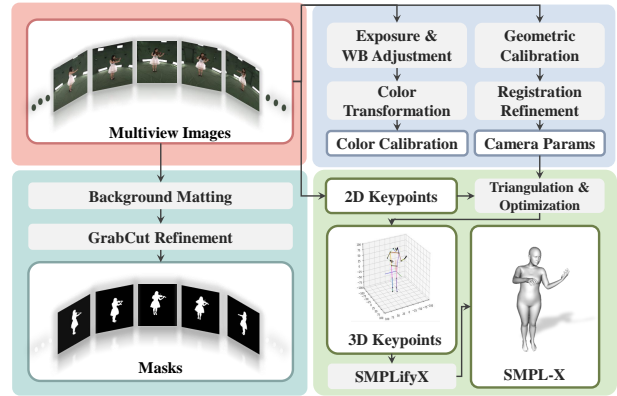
Multiview Images

Exposure & WB Adjustment

Color Transformation

Color Calibration

Geometric Calibration

Registration Refinement

Camera Params

Background Matting

GrabCut Refinement

Masks

2D Keypoints

Triangulation & Optimization

3D Keypoints

SMPLifyX

SMPL-X